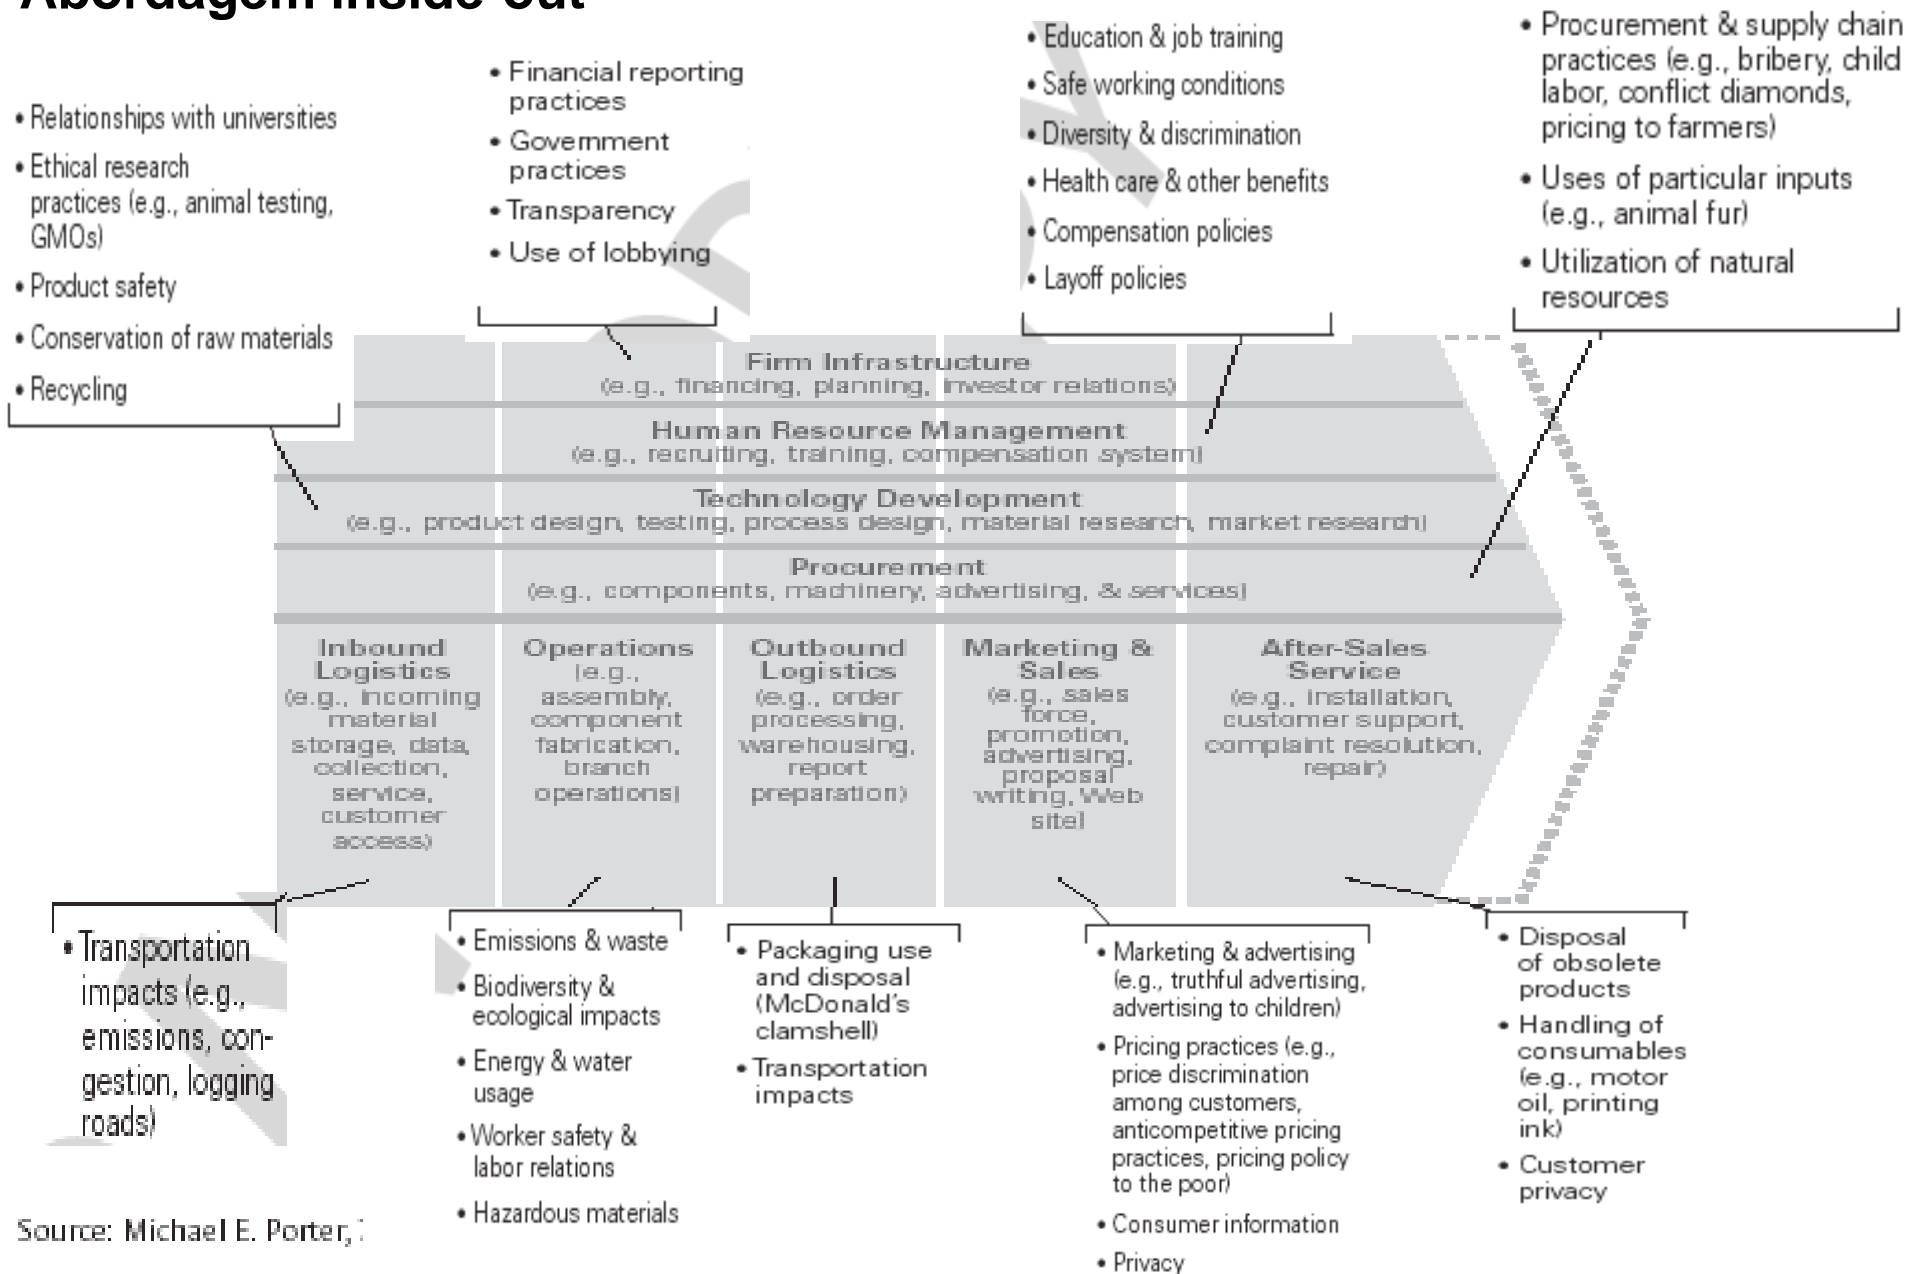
Abordagem inside-out

• Relationships with universities
• Ethical research practices (e.g., animal testing, GMOs)
• Product safety
• Conservation of raw materials
• Recycling

• Financial reporting practices
• Government practices
• Transparency
• Use of lobbying

• Education & job training
• Safe working conditions
• Diversity & discrimination
• Health care & other benefits
• Compensation policies
• Layoff policies

• Procurement & supply chain practices (e.g., bribery, child labor, conflict diamonds, pricing to farmers)
• Uses of particular inputs (e.g., animal fur)
• Utilization of natural resources

Firm Infrastructure
(e.g., financing, planning, investor relations)

Human Resource Management
(e.g., recruiting, training, compensation system)

Technology Development
(e.g., product design, testing, process design, material research, market research)

Procurement
(e.g., components, machinery, advertising, & services)

Inbound Logistics
(e.g., incoming material storage, data, collection, service, customer access)

Operations
(e.g., assembly, component fabrication, branch operations)

Outbound Logistics
(e.g., order processing, warehousing, report preparation)

Marketing & Sales
(e.g., sales force, promotion, advertising, proposal writing, Web site)

After-Sales Service
(e.g., installation, customer support, complaint resolution, repair)

• Transportation impacts (e.g., emissions, congestion, logging roads)

• Emissions & waste
• Biodiversity & ecological impacts
• Energy & water usage
• Worker safety & labor relations
• Hazardous materials

• Packaging use and disposal (McDonald's clamshell)
• Transportation impacts

• Marketing & advertising (e.g., truthful advertising, advertising to children)
• Pricing practices (e.g., price discrimination among customers, anticompetitive pricing practices, pricing policy to the poor)
• Consumer information
• Privacy

• Disposal of obsolete products
• Handling of consumables (e.g., motor oil, printing ink)
• Customer privacy

Source: Michael E. Porter, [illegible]